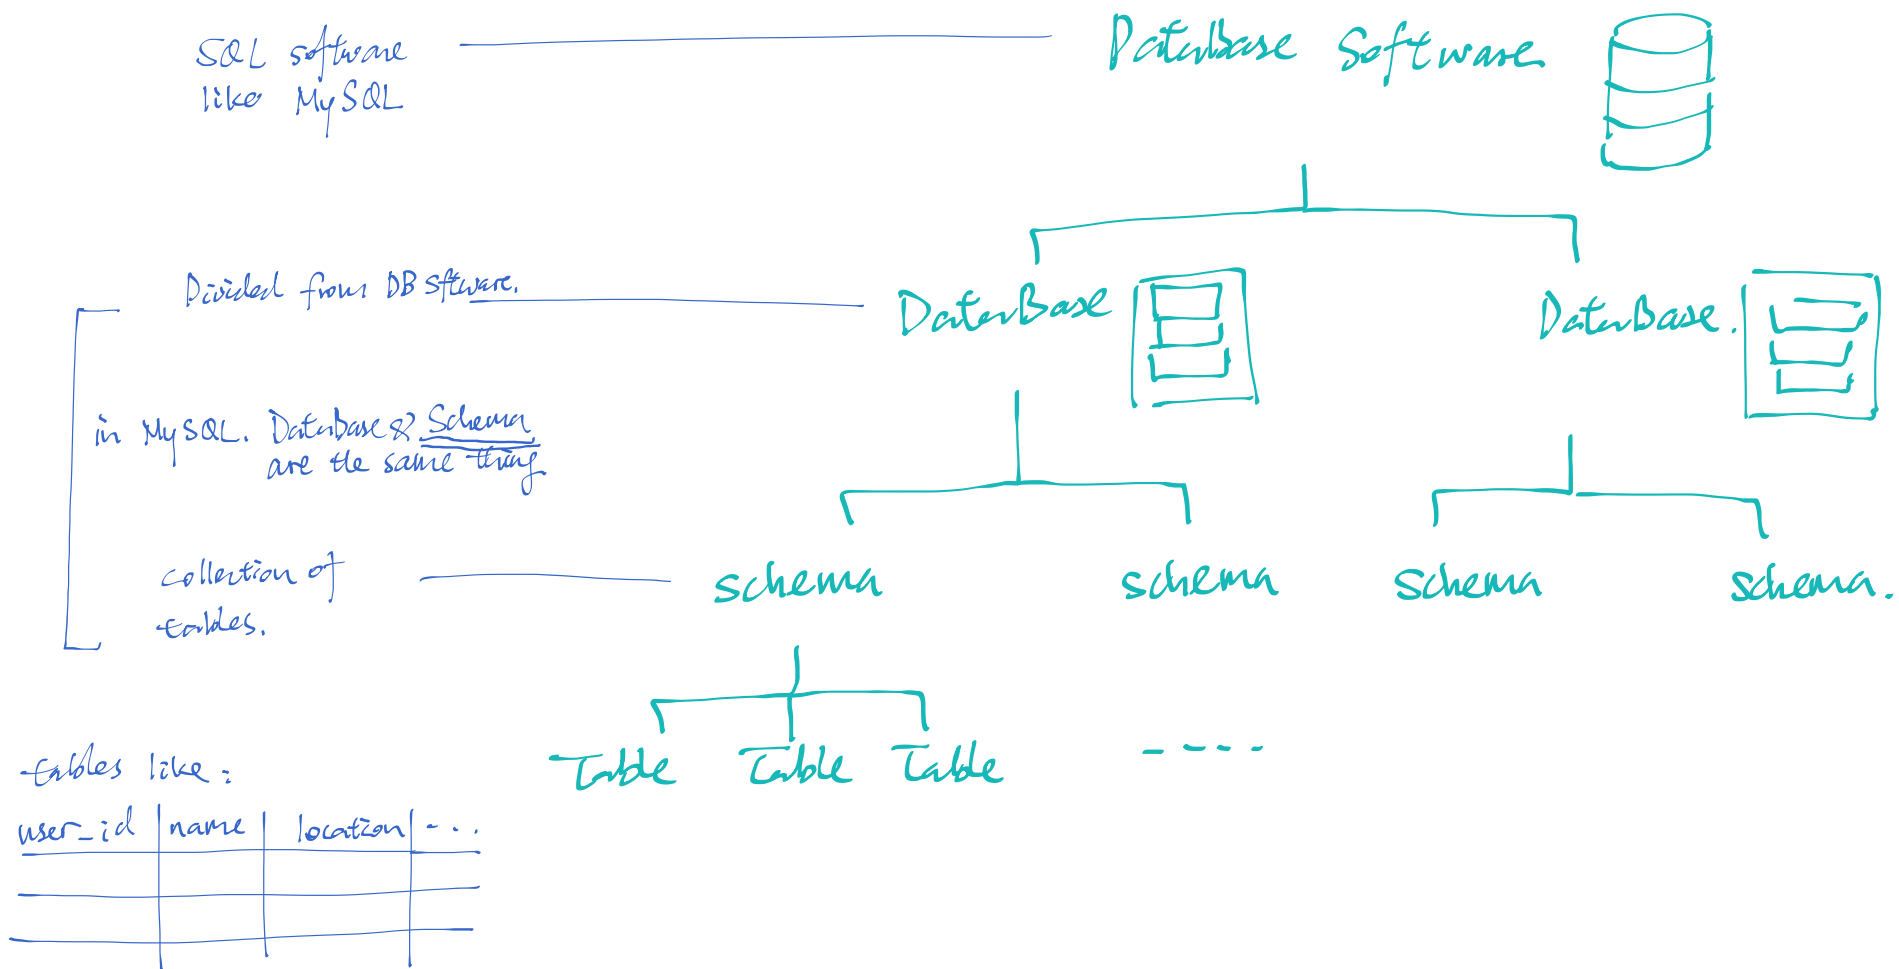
SQL software like MySQL

Database Software

Divided from DB software.

DataBase

DataBase.

in MySQL. DataBase & Schema are the same thing

collection of tables.

schema

schema

schema

schema.

Table Table Table

- - - -

tables like:

| user_id | name | location | ... |
|---|---|---|---|
| | | | |
| | | | |
| | | | |